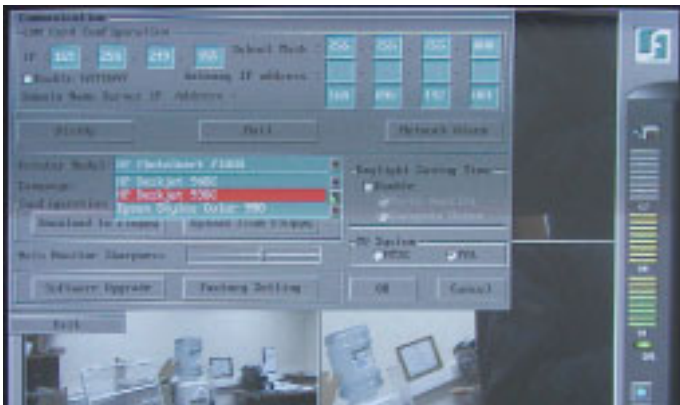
Communication
LAN Card Configuration
IP 192 . 168 . 219 . 205 Subnet Mask 255 . 255 . 255 . 000
Enable DHCP Gateway IP address
Domain Name Server IP Address 168 . 095 . 192 . 001
Ping Mail Network Share
Printer Model HP Photosmart 7000
Language HP Deskjet 960C
Configuration HP Deskjet 930C
Epson Stylus Color 900
Download to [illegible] Upload from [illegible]
Daylight Saving Time
Enable
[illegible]
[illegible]
TV System
NTSC PAL
Main Monitor Sharpness
Software Upgrade Factory Setting OK Cancel
Exit